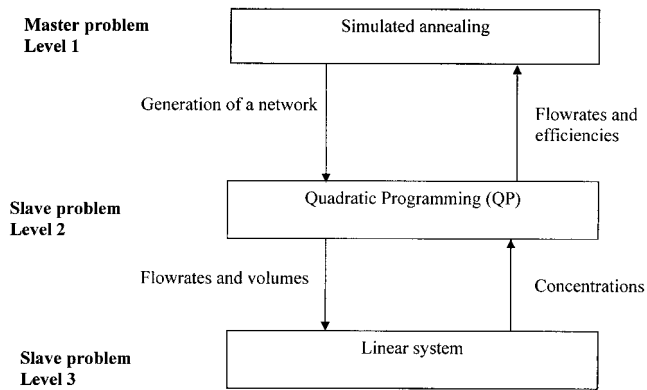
Master problem
Level 1

Simulated annealing

Generation of a network

Flowrates and efficiencies

Slave problem
Level 2

Quadratic Programming (QP)

Flowrates and volumes

Concentrations

Slave problem
Level 3

Linear system